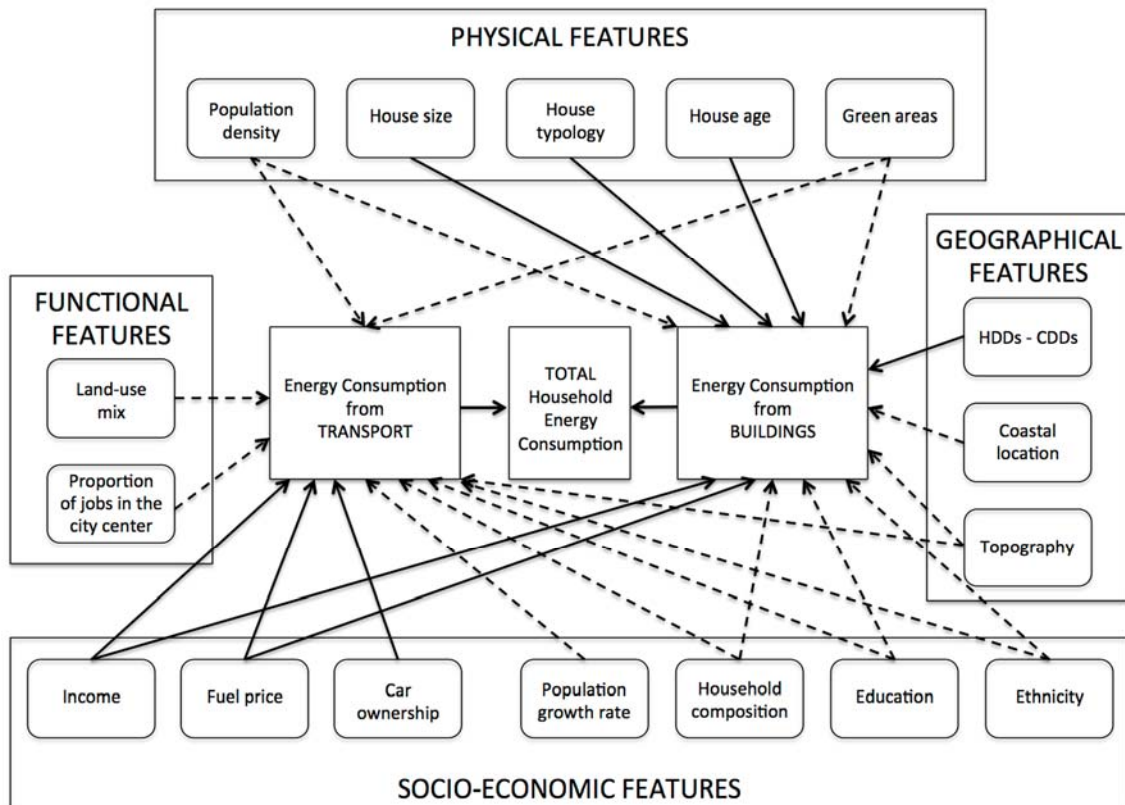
PHYSICAL FEATURES

Population density

House size

House typology

House age

Green areas

GEOGRAPHICAL FEATURES

FUNCTIONAL FEATURES

Land-use mix

Proportion of jobs in the city center

Energy Consumption from TRANSPORT

TOTAL Household Energy Consumption

Energy Consumption from BUILDINGS

HDDs - CDDs

Coastal location

Topography

Income

Fuel price

Car ownership

Population growth rate

Household composition

Education

Ethnicity

SOCIO-ECONOMIC FEATURES